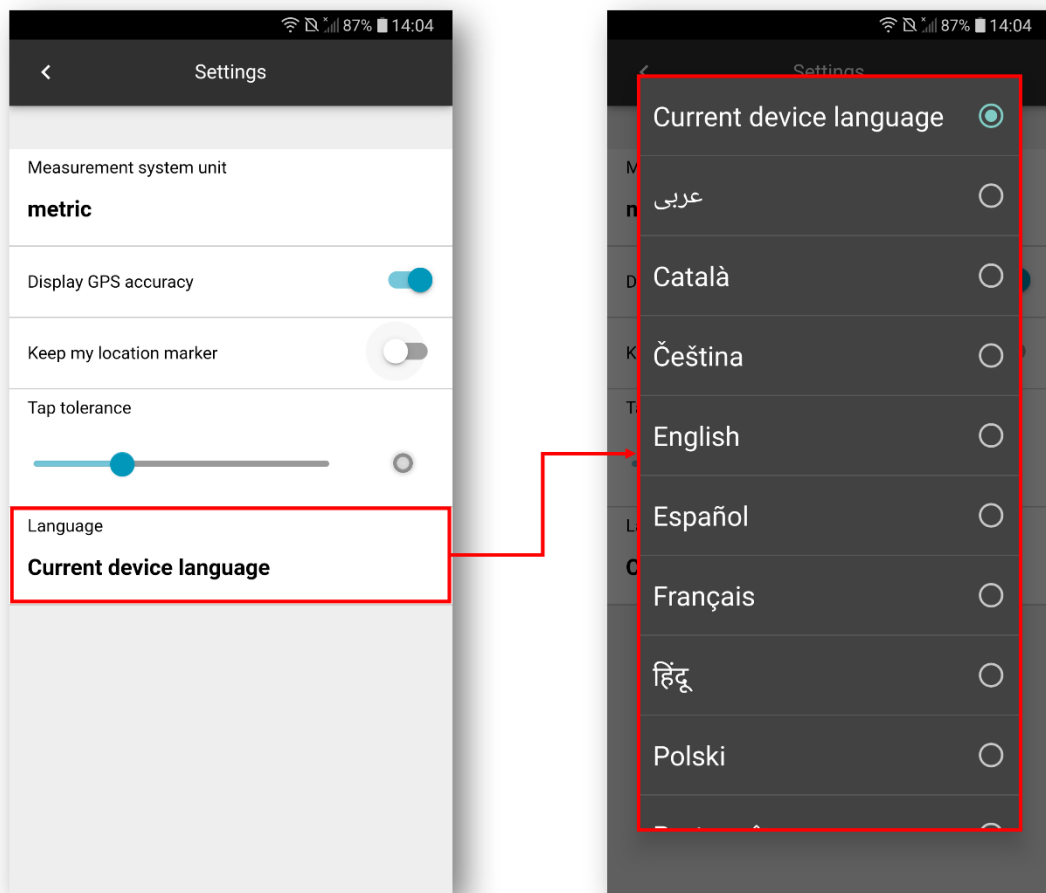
87% 14:04

Settings

Measurement system unit

metric

Display GPS accuracy

Keep my location marker

Tap tolerance

Language

Current device language

87% 14:04

Settings

Current device language

عربى

Català

Čeština

English

Español

Français

हिंदू

Polski

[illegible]